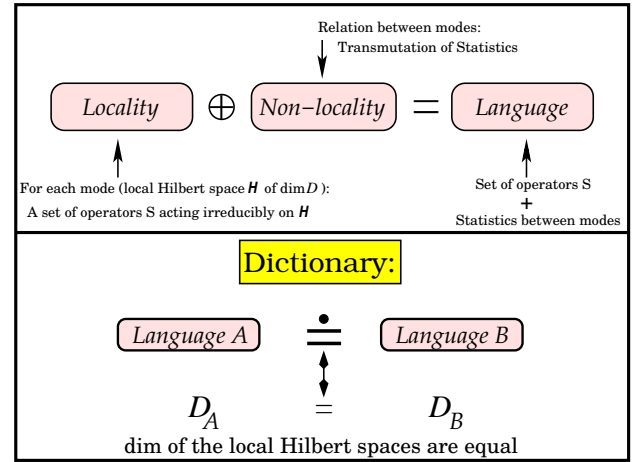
Relation between modes:
Transmutation of Statistics

Locality $\oplus$ Non−locality = Language

For each mode (local Hilbert space $\boldsymbol{H}$ of dim$D$ ):
A set of operators S acting irreducibly on $\boldsymbol{H}$

Set of operators S
+
Statistics between modes

Dictionary:

Language A $\doteq$ Language B

$D_A$ = $D_B$

dim of the local Hilbert spaces are equal